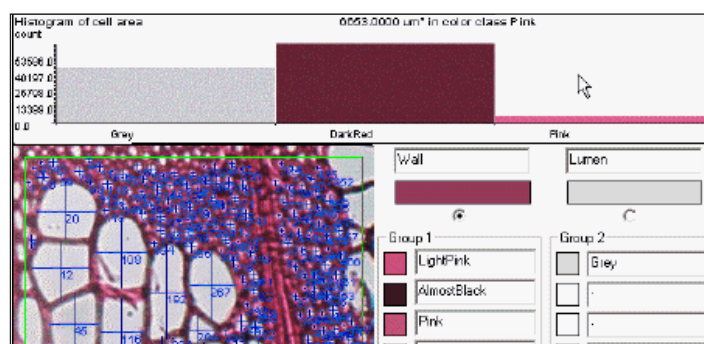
Histogram of cell area
count

6653.0000 um² in color class Pink

53536.0
40187.0
26728.0
13398.0
0.0

Grey
DarkRed
Pink

20
12
108
192
267
45
116

Wall
Lumen

Group 1
LightPink
AlmostBlack
Pink

Group 2
Grey
-
-